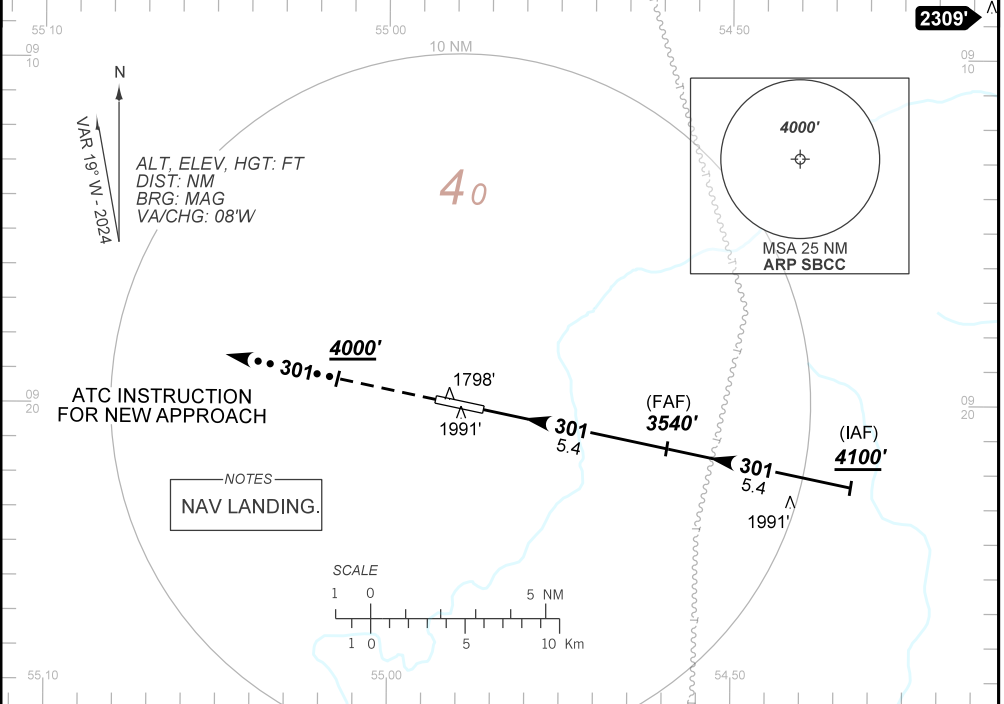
55 10
55 00
54 50
2309'
09 10
09 10
10 NM
N
VAR 19° W - 2024
ALT, ELEV, HGT: FT
DIST: NM
BRG: MAG
VA/CHG: 08'W
40
4000'
MSA 25 NM
ARP SBCC
4000'
301
ATC INSTRUCTION FOR NEW APPROACH
09 20
1798'
1991'
301
5.4
(FAF)
3540'
301
5.4
(IAF)
4100'
1991'
09 20
NOTES
NAV LANDING.
SCALE
1 0 5 NM
1 0 5 10 Km
55 10
55 00
54 50